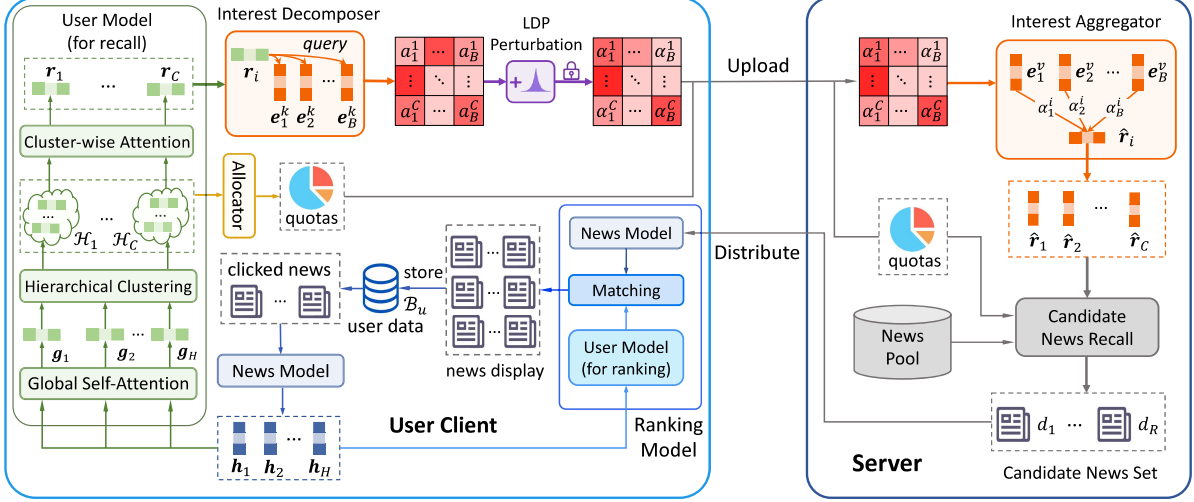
User Model (for recall)

$\boldsymbol{r}_1$ ... $\boldsymbol{r}_C$

Cluster-wise Attention

$\mathcal{H}_1$ ... $\mathcal{H}_C$

Hierarchical Clustering

$\boldsymbol{g}_1$ $\boldsymbol{g}_2$ ... $\boldsymbol{g}_H$

Global Self-Attention

Interest Decomposer

query

$\boldsymbol{r}_i$

$\boldsymbol{e}_1^k$ $\boldsymbol{e}_2^k$ ... $\boldsymbol{e}_B^k$

$\alpha_1^1$ ... $\alpha_B^1$

$\alpha_1^C$ ... $\alpha_B^C$

LDP Perturbation

$\alpha_1^1$ ... $\alpha_B^1$

$\alpha_1^C$ ... $\alpha_B^C$

Allocator

quotas

clicked news

store

$\mathcal{B}_u$

user data

News Model

$\boldsymbol{h}_1$ $\boldsymbol{h}_2$ ... $\boldsymbol{h}_H$

news display

News Model

Matching

User Model (for ranking)

Ranking Model

User Client

Upload

Distribute

$\alpha_1^1$ ... $\alpha_B^1$

$\alpha_1^C$ ... $\alpha_B^C$

Interest Aggregator

$\boldsymbol{e}_1^v$ $\boldsymbol{e}_2^v$ ... $\boldsymbol{e}_B^v$

$\alpha_1^i$ $\alpha_2^i$ $\alpha_B^i$

$\hat{\boldsymbol{r}}_i$

$\hat{\boldsymbol{r}}_1$ $\hat{\boldsymbol{r}}_2$ ... $\hat{\boldsymbol{r}}_C$

quotas

News Pool

Candidate News Recall

$d_1$ ... $d_R$

Server

Candidate News Set